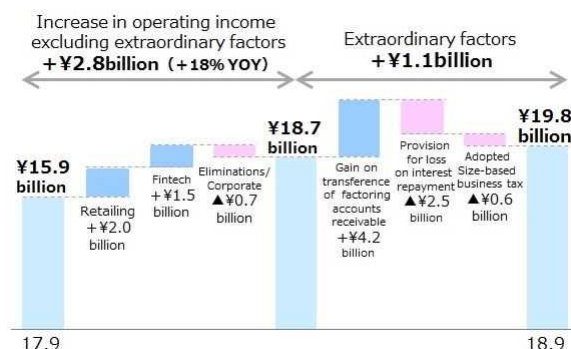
Increase in operating income excluding extraordinary factors
+¥2.8billion (+18% YOY)

Extraordinary factors
+¥1.1billion

¥15.9 billion

Retailing +¥2.0 billion

Fintech +¥1.5 billion

Eliminations/ Corporate ▲¥0.7 billion

¥18.7 billion

Gain on transference of factoring accounts receivable +¥4.2 billion

Provision for loss on interest repayment ▲¥2.5 billion

Adopted Size-based business tax ▲¥0.6 billion

¥19.8 billion

17.9

18.9